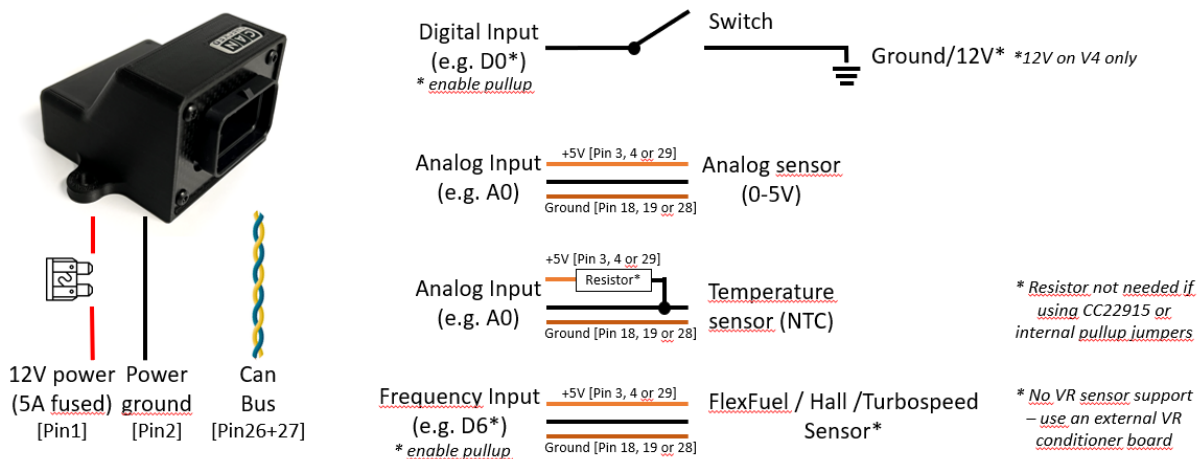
CAN

12V power (5A fused) [Pin1]

Power ground [Pin2]

Can Bus [Pin26+27]

Digital Input (e.g. D0*)
* enable pullup

Switch

Ground/12V* *12V on V4 only

Analog Input (e.g. A0)
+5V [Pin 3, 4 or 29]
Ground [Pin 18, 19 or 28]
Analog sensor (0-5V)

Analog Input (e.g. A0)
+5V [Pin 3, 4 or 29]
Resistor*
Ground [Pin 18, 19 or 28]
Temperature sensor (NTC)

* Resistor not needed if using CC22915 or internal pullup jumpers

Frequency Input (e.g. D6*)
* enable pullup
+5V [Pin 3, 4 or 29]
Ground [Pin 18, 19 or 28]
FlexFuel / Hall /Turbospeed Sensor*

* No VR sensor support – use an external VR conditioner board